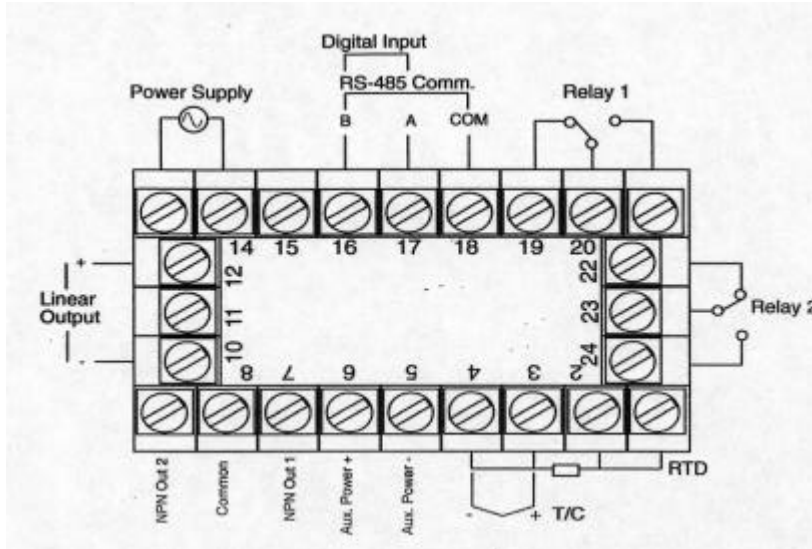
Digital Input

RS-485 Comm.

Power Supply

B

A

COM

Relay 1

14 15 16 17 18 19 20

+

12

22

Linear Output

11

23

Relay 2

-

10

24

8 7 6 5 4 3 2

NPN Out 2

Common

NPN Out 1

Aux. Power +

Aux. Power -

RTD

-

+ T/C